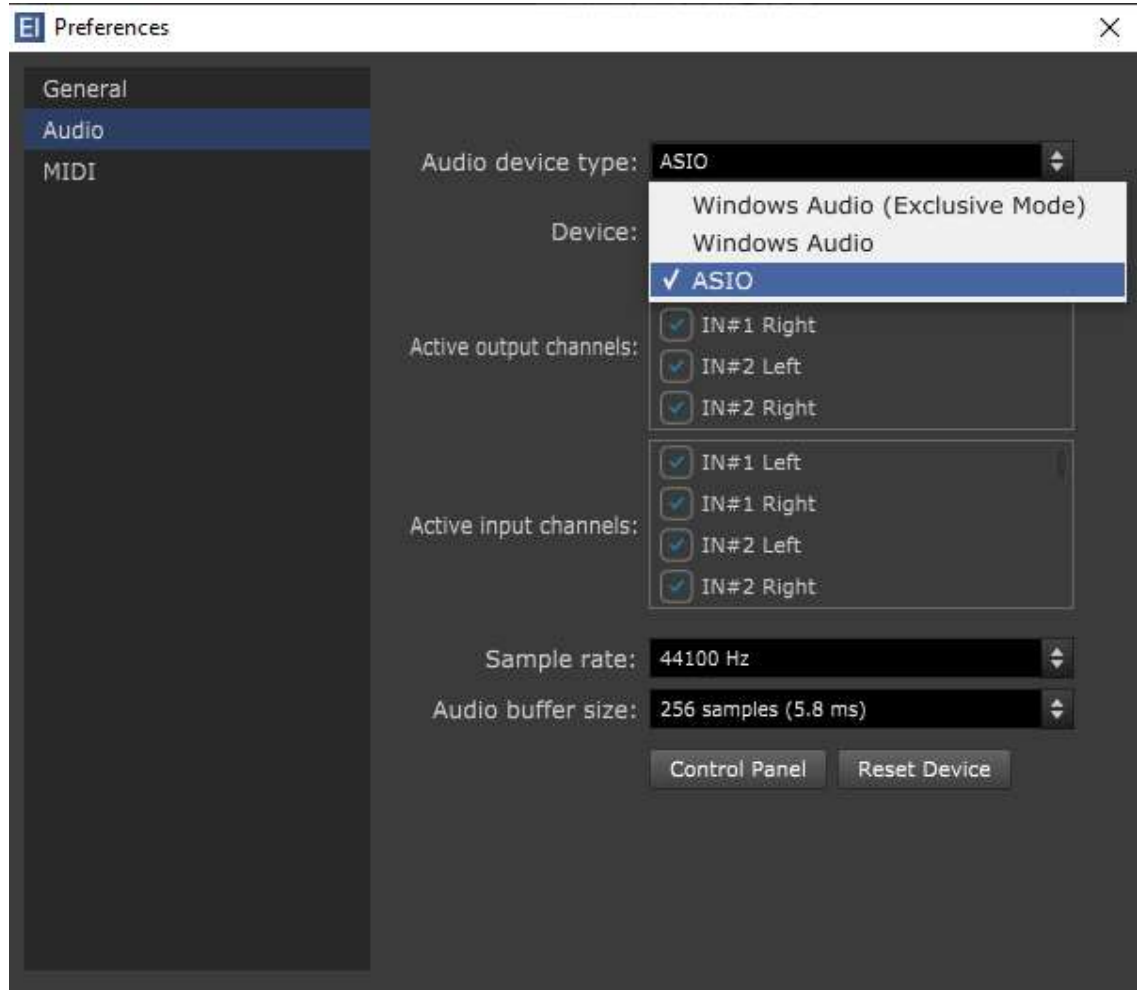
EI Preferences

×

General
Audio
MIDI

Audio device type: ASIO

Windows Audio (Exclusive Mode)
Windows Audio
✓ ASIO

Device:

Active output channels:
IN#1 Right
IN#2 Left
IN#2 Right

Active input channels:
IN#1 Left
IN#1 Right
IN#2 Left
IN#2 Right

Sample rate: 44100 Hz

Audio buffer size: 256 samples (5.8 ms)

Control Panel
Reset Device